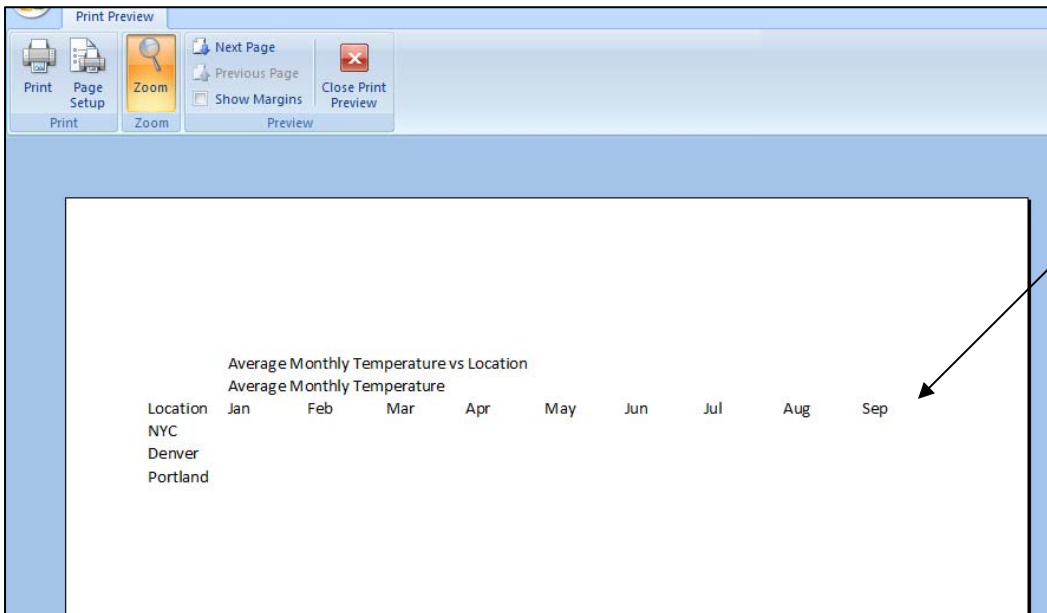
Print Preview

Print
Page Setup
Print

Zoom
Zoom

Next Page
Previous Page
Show Margins
Close Print Preview
Preview

Average Monthly Temperature vs Location
Average Monthly Temperature

| Location | Jan | Feb | Mar | Apr | May | Jun | Jul | Aug | Sep |
|---|---|---|---|---|---|---|---|---|---|
| NYC | | | | | | | | | |
| Denver | | | | | | | | | |
| Portland | | | | | | | | | |